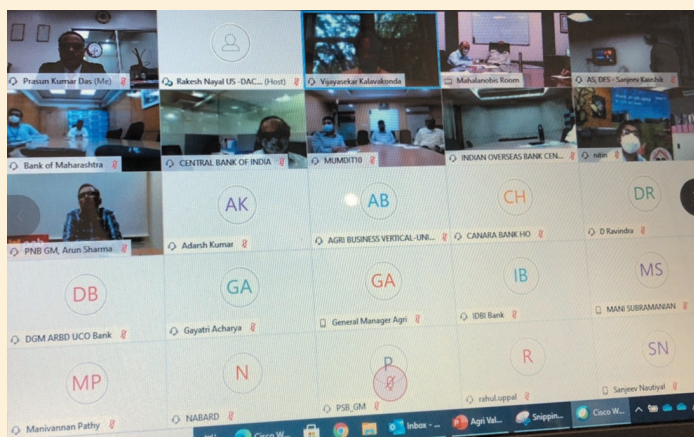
Prasun Kumar Das (Me)

Rakesh Nayal US -DAC... (Host)

Vijayasekar Kalavakonda

Mahalanobis Room

AS, DFS - Sanjeev Kaushik

Bank of Maharashtra

CENTRAL BANK OF INDIA

MUMDIT10

INDIAN OVERSEAS BANK CEN...

nitin

PNB GM, Arun Sharma

AK
Adarsh Kumar

AB
AGRI BUSINESS VERTICAL-UNI...

CH
CANARA BANK HO

DR
D Ravindra

DB
DGM ARBD UCO Bank

GA
Gayatri Acharya

GA
General Manager Agri

IB
IDBI Bank

MS
MANI SUBRAMANIAN

MP
Manivannan Pathy

N
NABARD

P
PSB_GM

R
rahul.uppal

SN
Sanjeev Nautiyal

Cisco W...

Inbox - ...

Agri Val...

Snippin...

Cisco W...